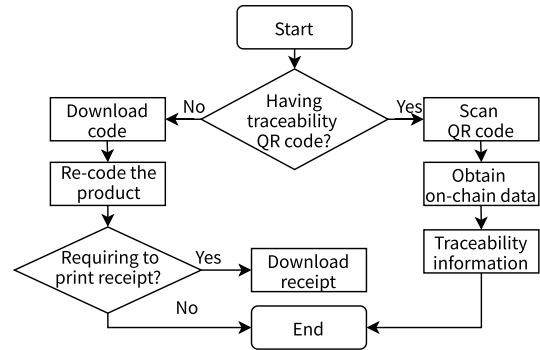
Start

Having traceability QR code?

No

Yes

Download code

Re-code the product

Requiring to print receipt?

Yes

Download receipt

No

Scan QR code

Obtain on-chain data

Traceability information

End